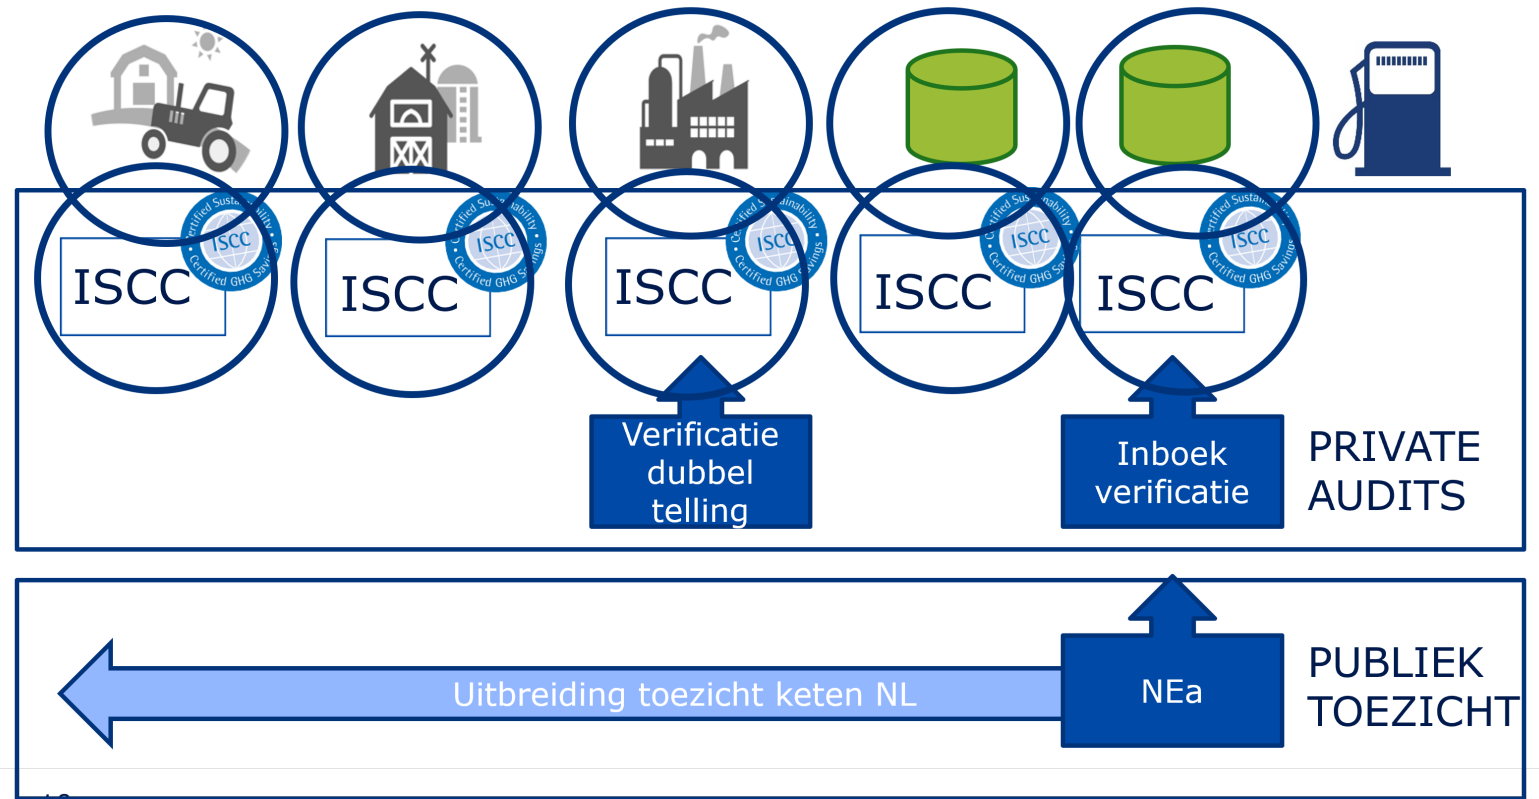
ISCC
ISCC
Certified Sustainability
Certified GHG Savings

ISCC
ISCC
Certified Sustainability
Certified GHG Savings

ISCC
ISCC
Certified Sustainability
Certified GHG Savings

ISCC
ISCC
Certified Sustainability
Certified GHG Savings

ISCC
ISCC
Certified Sustainability
Certified GHG Savings

Verificatie dubbel telling

Inboek verificatie

PRIVATE AUDITS

Uitbreiding toezicht keten NL

NEa

PUBLIEK TOEZICHT